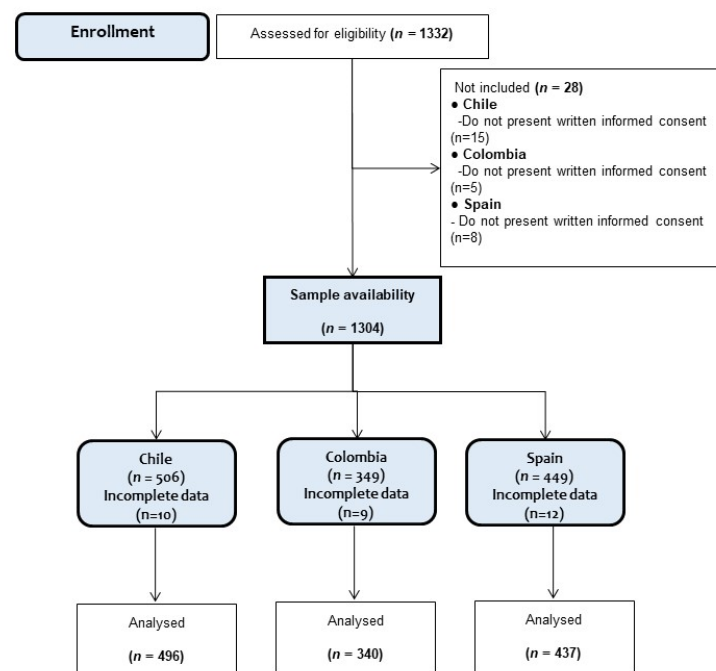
Enrollment

Assessed for eligibility ($n$ = 1332)

Not included ($n$ = 28)
• Chile
-Do not present written informed consent (n=15)
• Colombia
-Do not present written informed consent (n=5)
• Spain
- Do not present written informed consent (n=8)

Sample availability

($n$ = 1304)

Chile
($n$ = 506)
Incomplete data
(n=10)

Colombia
($n$ = 349)
Incomplete data
(n=9)

Spain
($n$ = 449)
Incomplete data
(n=12)

Analysed

($n$ = 496)

Analysed

($n$ = 340)

Analysed

($n$ = 437)